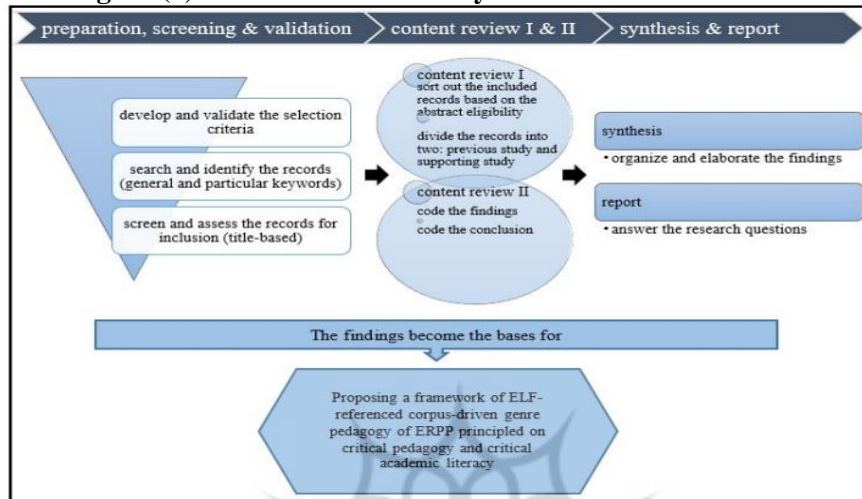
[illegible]

preparation, screening & validation

content review I & II

synthesis & report

develop and validate the selection criteria

search and identify the records (general and particular keywords)

screen and assess the records for inclusion (title-based)

content review I
sort out the included records based on the abstract eligibility

divide the records into two: previous study and supporting study

content review II
code the findings
code the conclusion

synthesis
• organize and elaborate the findings

report
• answer the research questions

The findings become the bases for

Proposing a framework of ELF-referenced corpus-driven genre pedagogy of ERPP principled on critical pedagogy and critical academic literacy